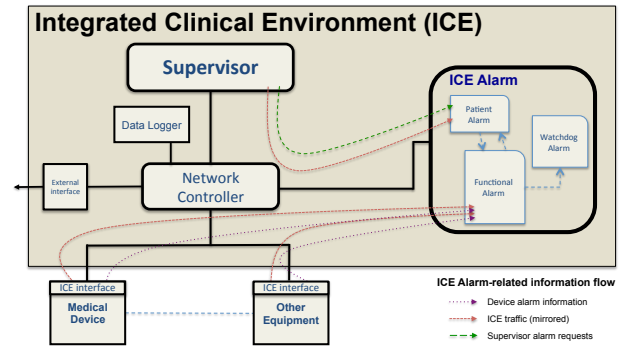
Integrated Clinical Environment (ICE)

Supervisor

Data Logger

External interface

Network Controller

ICE Alarm

Patient Alarm

Watchdog Alarm

Functional Alarm

ICE interface

Medical Device

ICE interface

Other Equipment

ICE Alarm-related information flow

Device alarm information

ICE traffic (mirrored)

Supervisor alarm requests